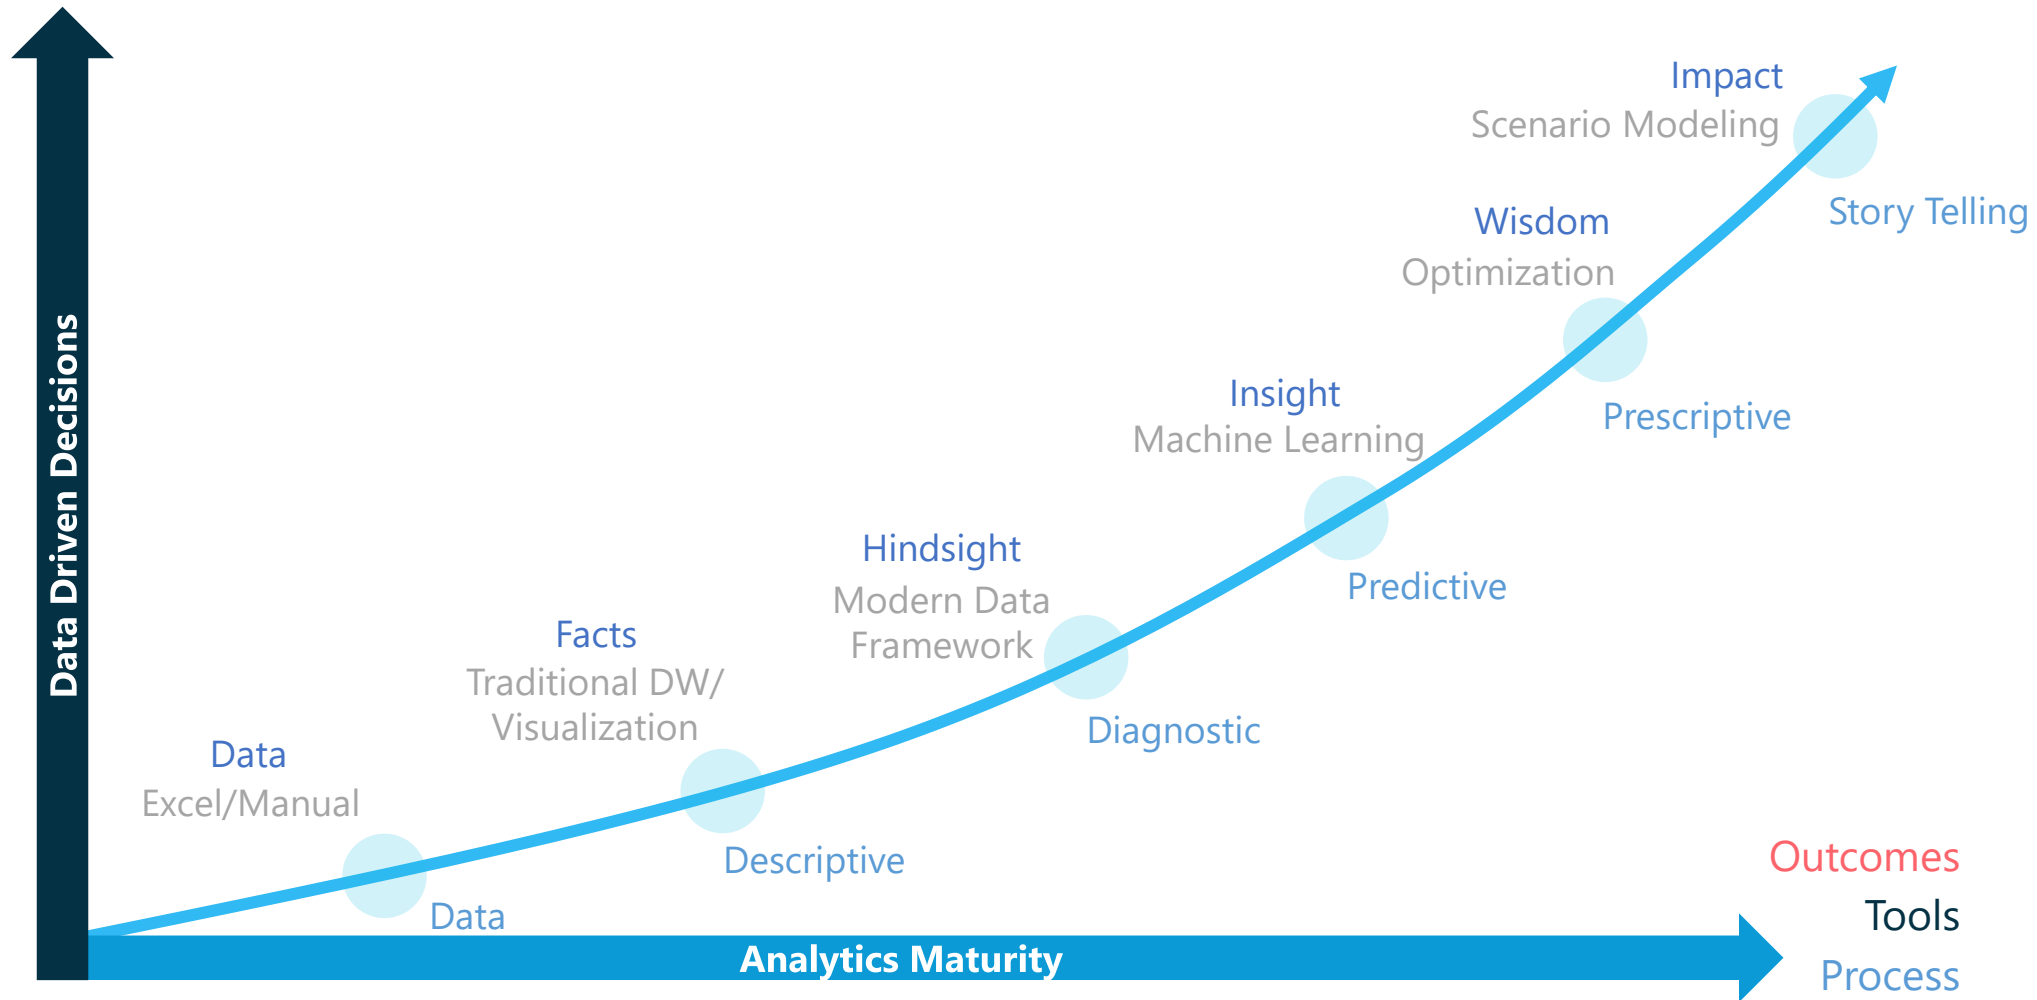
Data Driven Decisions

Impact
Scenario Modeling
Story Telling

Wisdom
Optimization
Prescriptive

Insight
Machine Learning
Predictive

Hindsight
Modern Data Framework
Diagnostic

Facts
Traditional DW/ Visualization
Descriptive

Data
Excel/Manual
Data

Analytics Maturity

Outcomes
Tools
Process